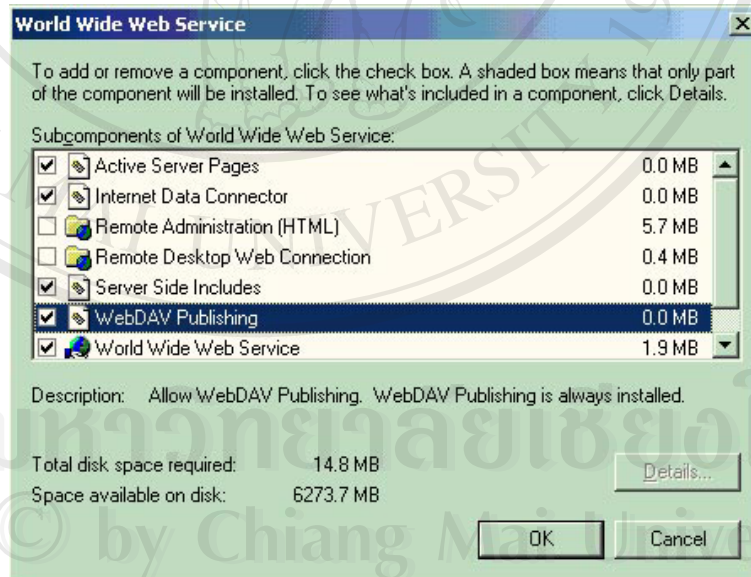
World Wide Web Service

To add or remove a component, click the check box. A shaded box means that only part of the component will be installed. To see what's included in a component, click Details.

Subcomponents of World Wide Web Service:

| | | |
|---|---|---|
| ☑ | Active Server Pages | 0.0 MB |
| ☑ | Internet Data Connector | 0.0 MB |
| ☐ | Remote Administration (HTML) | 5.7 MB |
| ☐ | Remote Desktop Web Connection | 0.4 MB |
| ☑ | Server Side Includes | 0.0 MB |
| ☑ | WebDAV Publishing | 0.0 MB |
| ☑ | World Wide Web Service | 1.9 MB |

Description: Allow WebDAV Publishing. WebDAV Publishing is always installed.

Total disk space required: 14.8 MB
Space available on disk: 6273.7 MB

Details...

OK Cancel

UNIVERSITY
มหาวิทยาลัยเชียงใหม่
© by Chiang Mai Univ